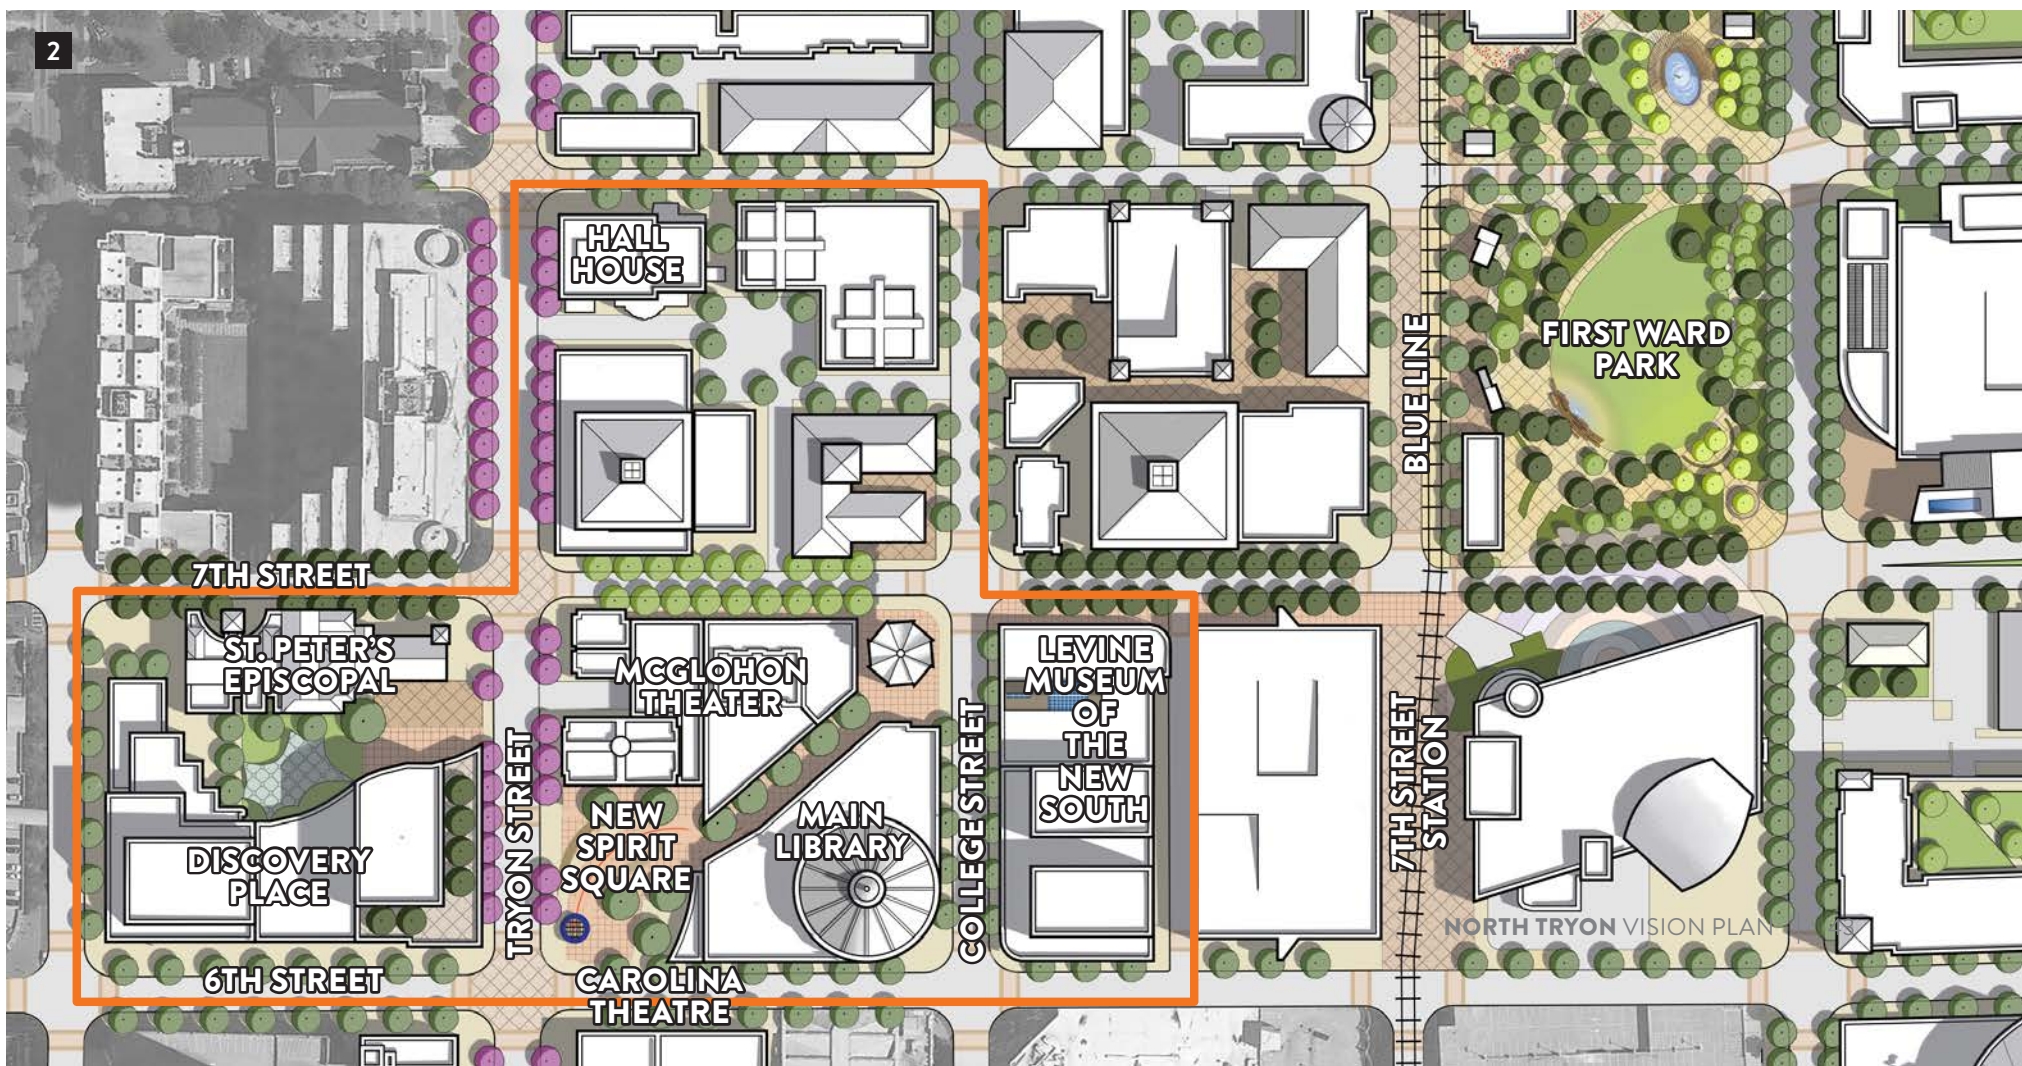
2

HALL HOUSE

FIRST WARD PARK

BLUE LINE

7TH STREET

ST. PETER'S EPISCOPAL

MCGLOHON THEATER

LEVINE MUSEUM OF THE NEW SOUTH

TRYON STREET

COLLEGE STREET

7TH STREET STATION

NEW SPIRIT SQUARE

MAIN LIBRARY

DISCOVERY PLACE

6TH STREET

CAROLINA THEATRE

NORTH TRYON VISION PLAN